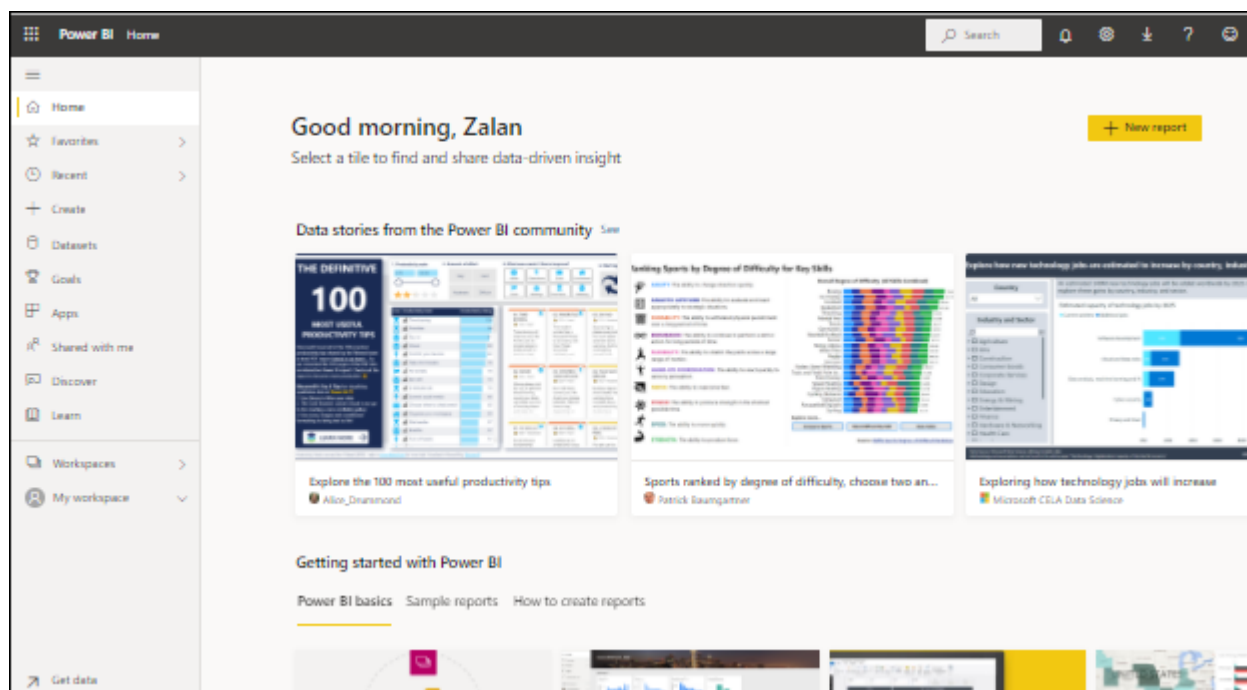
Power BI Home

Search

Home
Favorites
Recent
Create
Datasets
Goals
Apps
Shared with me
Discover
Learn
Workspaces
My workspace
Get data

Good morning, Zalan
Select a tile to find and share data-driven insight

New report

Data stories from the Power BI community See

THE DEFINITIVE
100
MOST USEFUL PRODUCTIVITY TIPS

Ranking Sports by Degree of Difficulty for Key Skills

Explore how new technology jobs are estimated to increase by country, indus

Explore the 100 most useful productivity tips
Alice_Drummond

Sports ranked by degree of difficulty, choose two an...
Patrick Baumgartner

Exploring how technology jobs will increase
Microsoft CELA Data Science

Getting started with Power BI

Power BI basics Sample reports How to create reports